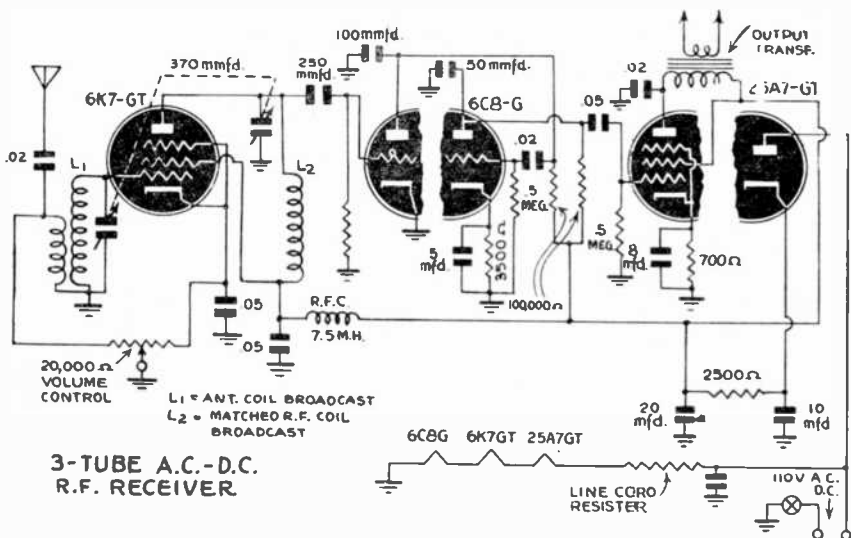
100mmfd.

370 mmfd.

250 mmfd

50 mmfd.

.02

OUTPUT TRANSF.

6K7-GT

6C8-G

25A7-GT

.02

L1

L2

.02

.05

.5 MEG.

.5 MEG.

.5 mfd.

3500Ω

8 mfd.

700Ω

100,000Ω

.05

R.F.C

7.5 M.H.

.05

20,000Ω VOLUME CONTROL

L1 = ANT. COIL BROADCAST
L2 = MATCHED R.F. COIL BROADCAST

2500Ω

20 mfd.

10 mfd

6C8G 6K7GT 25A7GT

3-TUBE A.C.-D.C. R.F. RECEIVER

LINE CORD RESISTER

110V A.C. D.C.